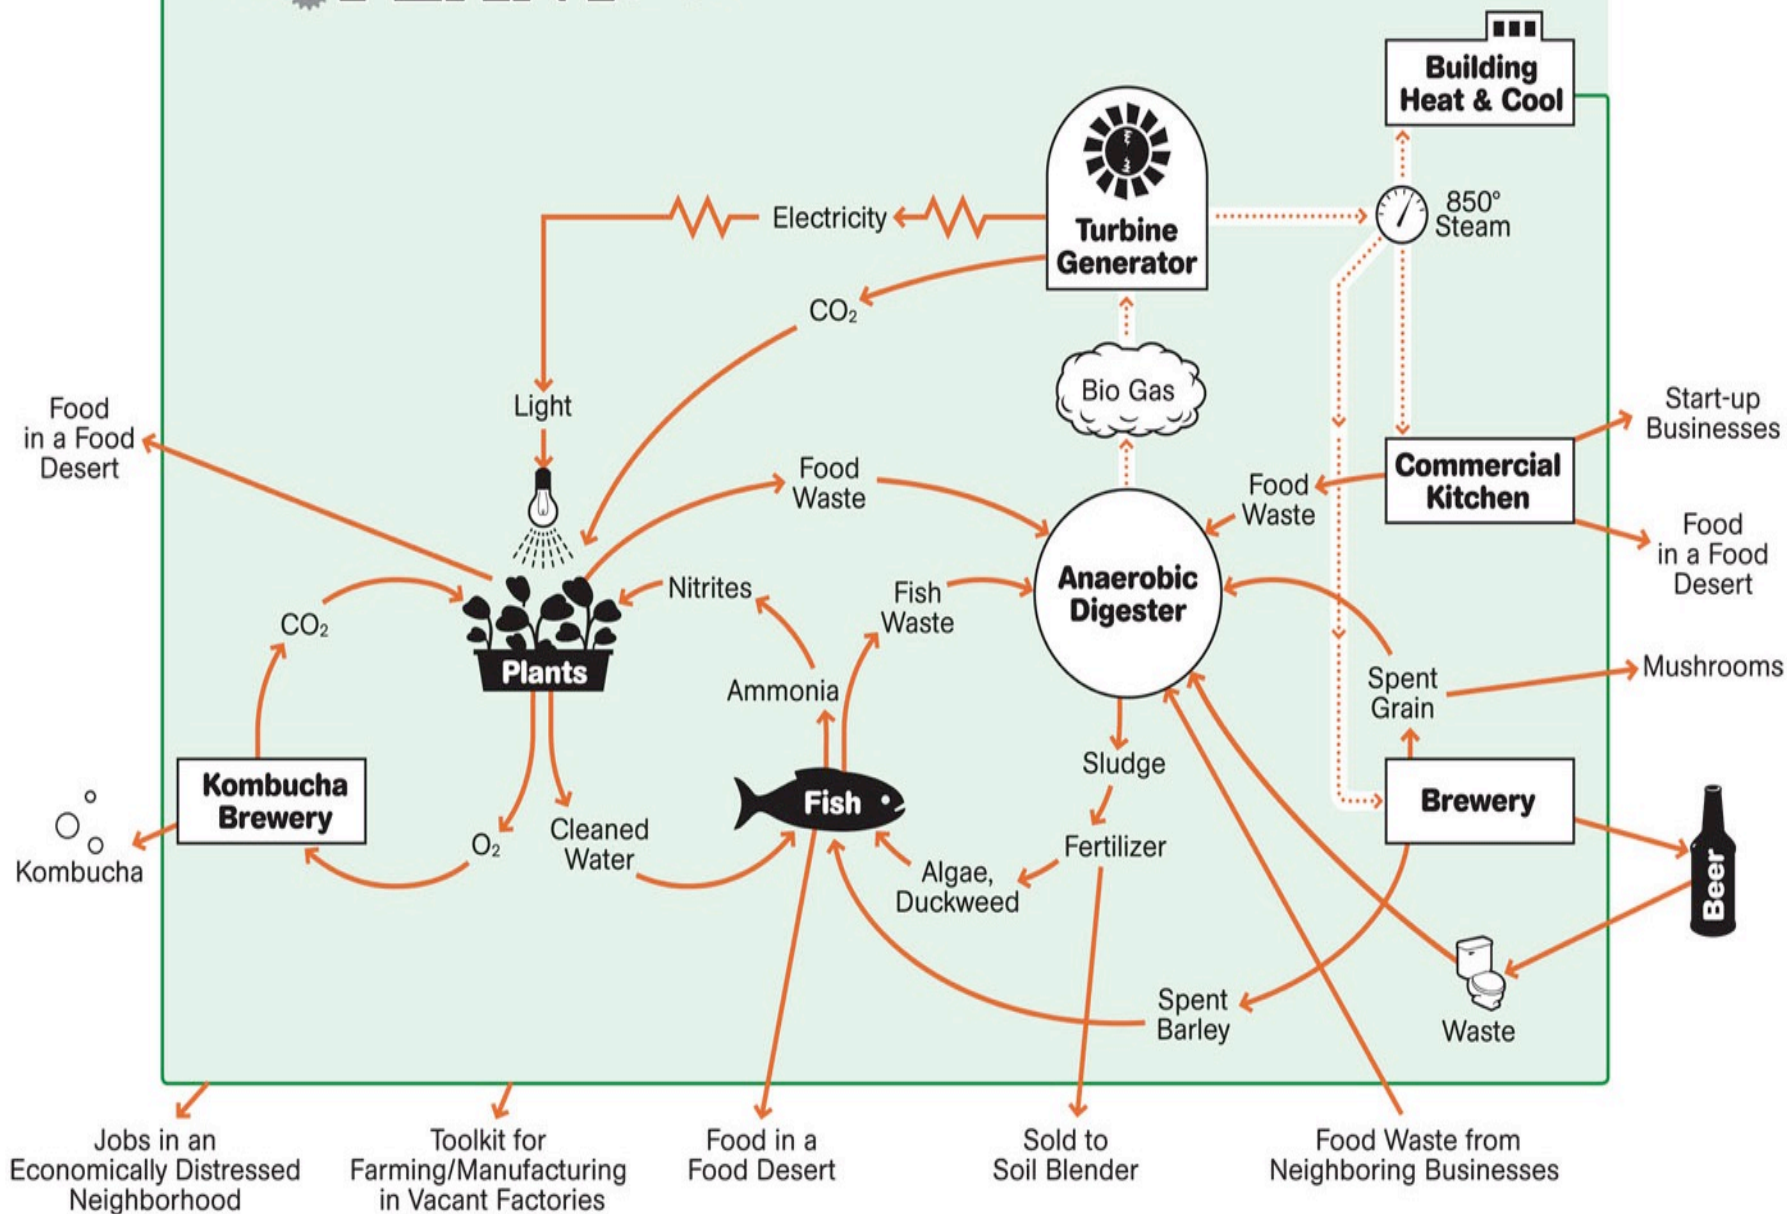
Building Heat & Cool

Turbine Generator

850° Steam

Electricity

$CO_2$

Light

Bio Gas

Food in a Food Desert

Start-up Businesses

Commercial Kitchen

Food Waste

Food Waste

Food in a Food Desert

Anaerobic Digester

Nitrites

Fish Waste

$CO_2$

Plants

Ammonia

Spent Grain

Mushrooms

Kombucha Brewery

Sludge

Brewery

Fish

Kombucha

$O_2$

Cleaned Water

Fertilizer

Algae, Duckweed

Beer

Spent Barley

Waste

Jobs in an Economically Distressed Neighborhood

Toolkit for Farming/Manufacturing in Vacant Factories

Food in a Food Desert

Sold to Soil Blender

Food Waste from Neighboring Businesses